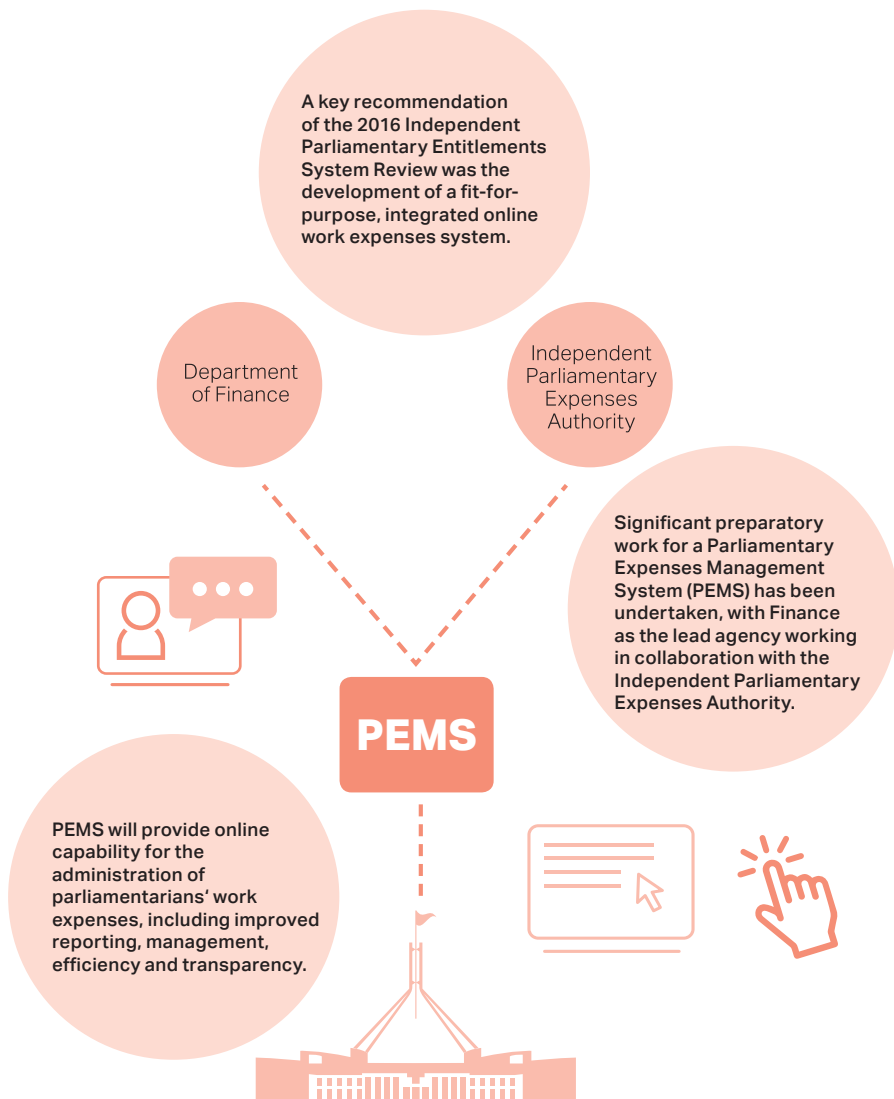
A key recommendation of the 2016 Independent Parliamentary Entitlements System Review was the development of a fit-for-purpose, integrated online work expenses system.

Department of Finance

Independent Parliamentary Expenses Authority

Significant preparatory work for a Parliamentary Expenses Management System (PEMS) has been undertaken, with Finance as the lead agency working in collaboration with the Independent Parliamentary Expenses Authority.

PEMS

PEMS will provide online capability for the administration of parliamentarians' work expenses, including improved reporting, management, efficiency and transparency.